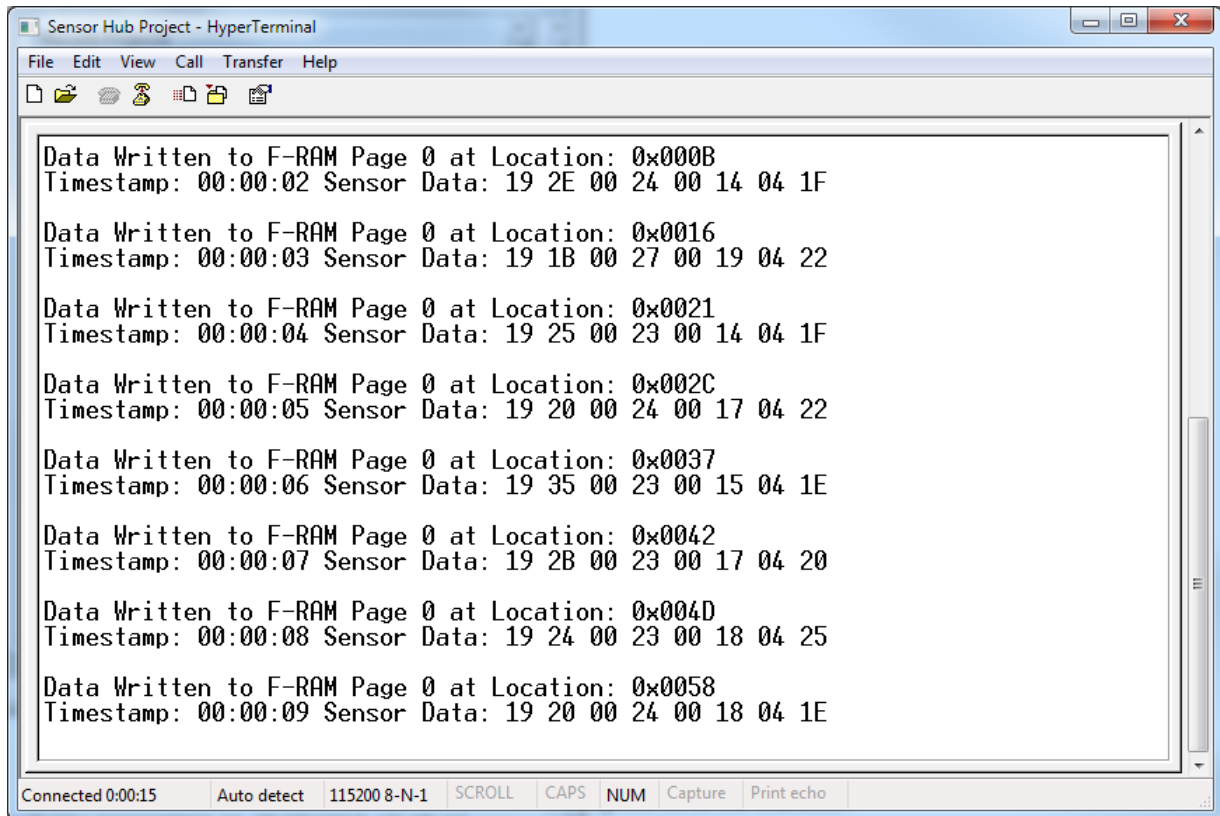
Sensor Hub Project - HyperTerminal

File Edit View Call Transfer Help

Data Written to F-RAM Page 0 at Location: 0x000B
Timestamp: 00:00:02 Sensor Data: 19 2E 00 24 00 14 04 1F

Data Written to F-RAM Page 0 at Location: 0x0016
Timestamp: 00:00:03 Sensor Data: 19 1B 00 27 00 19 04 22

Data Written to F-RAM Page 0 at Location: 0x0021
Timestamp: 00:00:04 Sensor Data: 19 25 00 23 00 14 04 1F

Data Written to F-RAM Page 0 at Location: 0x002C
Timestamp: 00:00:05 Sensor Data: 19 20 00 24 00 17 04 22

Data Written to F-RAM Page 0 at Location: 0x0037
Timestamp: 00:00:06 Sensor Data: 19 35 00 23 00 15 04 1E

Data Written to F-RAM Page 0 at Location: 0x0042
Timestamp: 00:00:07 Sensor Data: 19 2B 00 23 00 17 04 20

Data Written to F-RAM Page 0 at Location: 0x004D
Timestamp: 00:00:08 Sensor Data: 19 24 00 23 00 18 04 25

Data Written to F-RAM Page 0 at Location: 0x0058
Timestamp: 00:00:09 Sensor Data: 19 20 00 24 00 18 04 1E

Connected 0:00:15 | Auto detect | 115200 8-N-1 | SCROLL | CAPS | NUM | Capture | Print echo